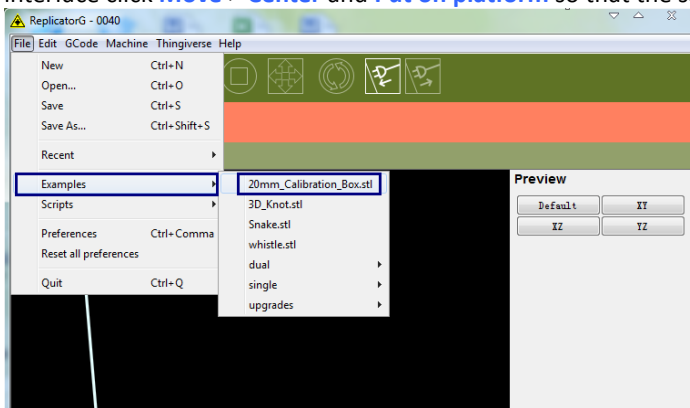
interface click Move→Center and Put on platform so that the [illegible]

ReplicatorG - 0040

File Edit GCode Machine Thingiverse Help

New Ctrl+N
Open... Ctrl+O
Save Ctrl+S
Save As... Ctrl+Shift+S
Recent
Examples
Scripts
Preferences Ctrl+Comma
Reset all preferences
Quit Ctrl+Q

20mm_Calibration_Box.stl
3D_Knot.stl
Snake.stl
whistle.stl
dual
single
upgrades

Preview
Default
XY
XZ
YZ